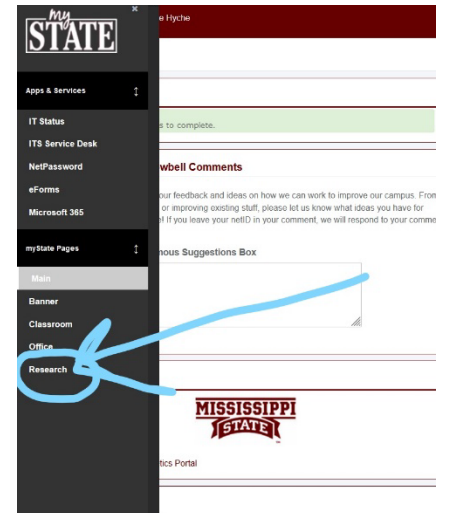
my STATE

×

Apps & Services

IT Status

ITS Service Desk

NetPassword

eForms

Microsoft 365

myState Pages

Main

Banner

Classroom

Office

Research

e Hyche

s to complete.

wbell Comments

our feedback and ideas on how we can work to improve our campus. From or improving existing stuff, please let us know what ideas you have for ! If you leave your netID in your comment, we will respond to your comme

nous Suggestions Box

MISSISSIPPI STATE

tics Portal